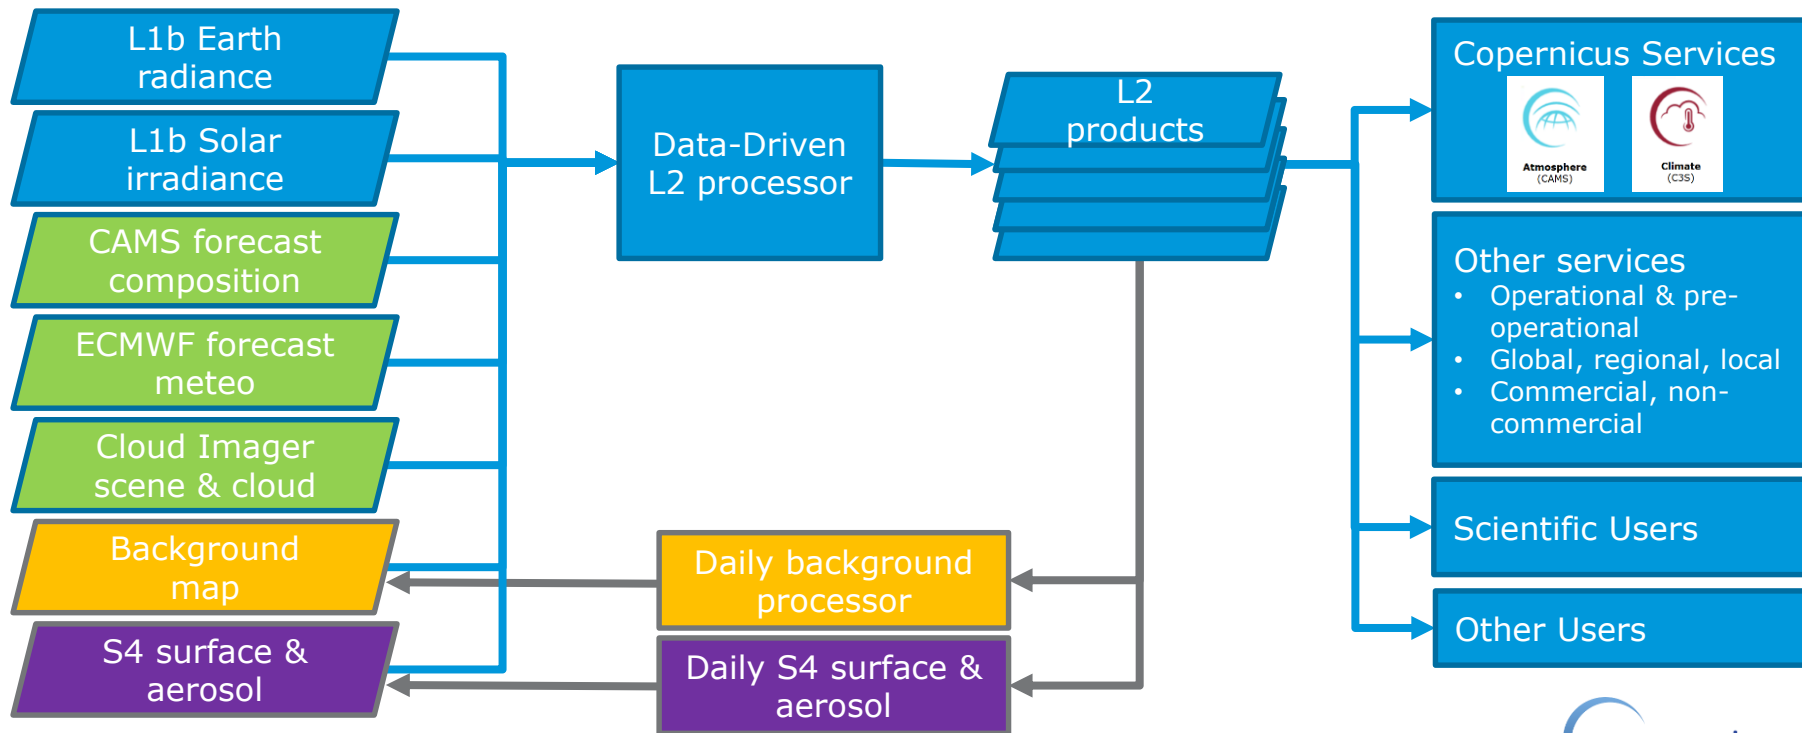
L1b Earth radiance

L1b Solar irradiance

CAMS forecast composition

ECMWF forecast meteo

Cloud Imager scene & cloud

Background map

S4 surface & aerosol

Data-Driven L2 processor

L2 products

Daily background processor

Daily S4 surface & aerosol

Copernicus Services

Atmosphere (CAMS)

Climate (C3S)

Other services
• Operational & pre-operational
• Global, regional, local
• Commercial, non-commercial

Scientific Users

Other Users